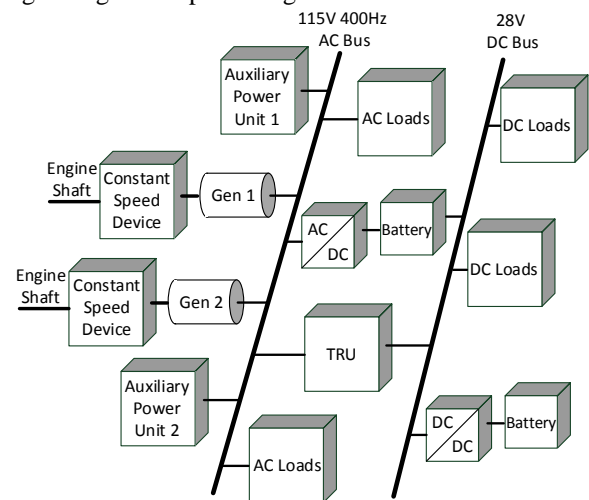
115V 400Hz
AC Bus

28V
DC Bus

Auxiliary
Power
Unit 1

AC Loads

DC Loads

Engine
Shaft

Constant
Speed
Device

Gen 1

AC
DC

Battery

DC Loads

Engine
Shaft

Constant
Speed
Device

Gen 2

TRU

Auxiliary
Power
Unit 2

DC
DC

Battery

AC Loads